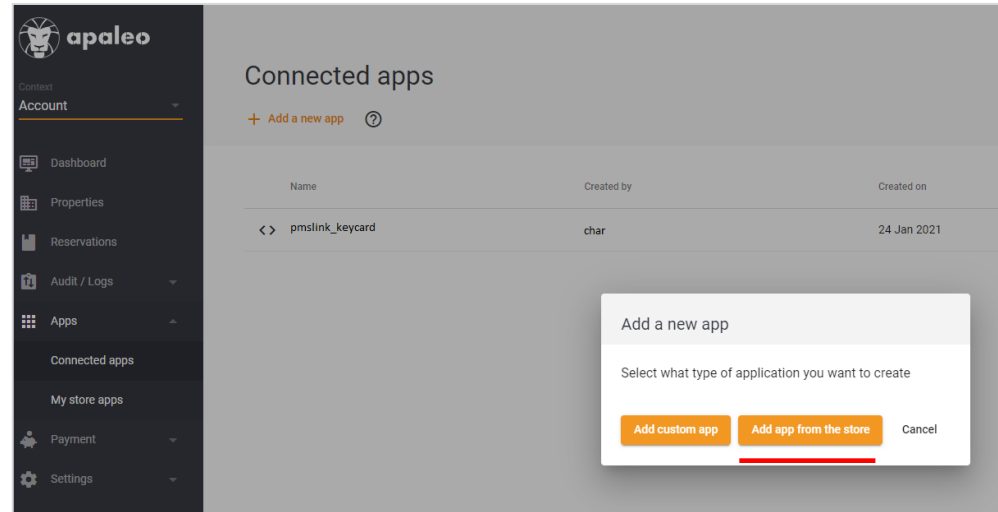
apaleo

Context
Account

Dashboard
Properties
Reservations
Audit / Logs
Apps
Connected apps
My store apps
Payment
Settings

Connected apps

+ Add a new app ?

| | Name | Created by | Created on |
|---|---|---|---|
| <> | pmslink_keycard | char | 24 Jan 2021 |

Add a new app

Select what type of application you want to create

Add custom app
Add app from the store
Cancel